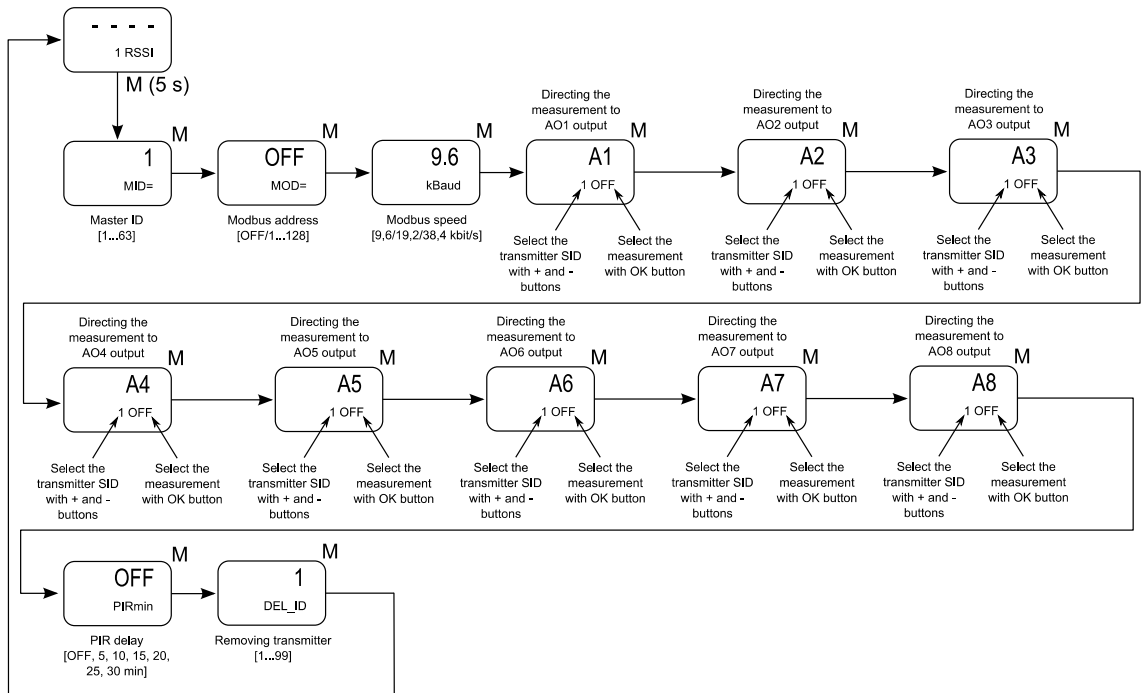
- - - -
1 RSSI

M (5 s)

M
1
MID=
Master ID
[1...63]

M
OFF
MOD=
Modbus address
[OFF/1...128]

M
9.6
kBaud
Modbus speed
[9,6/19,2/38,4 kbit/s]

Directing the measurement to AO1 output
M
A1
1 OFF
Select the transmitter SID with + and - buttons
Select the measurement with OK button

Directing the measurement to AO2 output
M
A2
1 OFF
Select the transmitter SID with + and - buttons
Select the measurement with OK button

Directing the measurement to AO3 output
M
A3
1 OFF
Select the transmitter SID with + and - buttons
Select the measurement with OK button

Directing the measurement to AO4 output
M
A4
1 OFF
Select the transmitter SID with + and - buttons
Select the measurement with OK button

Directing the measurement to AO5 output
M
A5
1 OFF
Select the transmitter SID with + and - buttons
Select the measurement with OK button

Directing the measurement to AO6 output
M
A6
1 OFF
Select the transmitter SID with + and - buttons
Select the measurement with OK button

Directing the measurement to AO7 output
M
A7
1 OFF
Select the transmitter SID with + and - buttons
Select the measurement with OK button

Directing the measurement to AO8 output
M
A8
1 OFF
Select the transmitter SID with + and - buttons
Select the measurement with OK button

M
OFF
PIRmin
PIR delay
[OFF, 5, 10, 15, 20, 25, 30 min]

M
1
DEL_ID
Removing transmitter
[1...99]